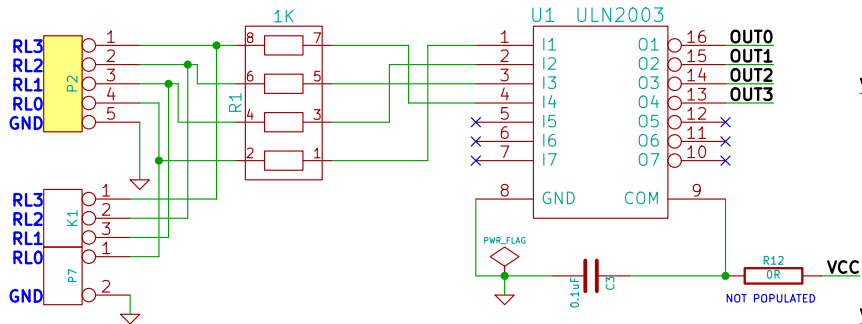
RL3
RL2
RL1
RL0
GND
P2
1
2
3
4
5
1K
R1
8
7
6
5
4
3
2
1
U1 ULN2003
1
2
3
4
5
6
7
I1
I2
I3
I4
I5
I6
I7
O1
O2
O3
O4
O5
O6
O7
16
15
14
13
12
11
10
OUT0
OUT1
OUT2
OUT3
RL3
RL2
RL1
RL0
K1
1
2
3
1
P7
GND
2
8
GND
COM
9
PWR_FLAG
0.1uF
C3
R12
0R
VCC
NOT POPULATED